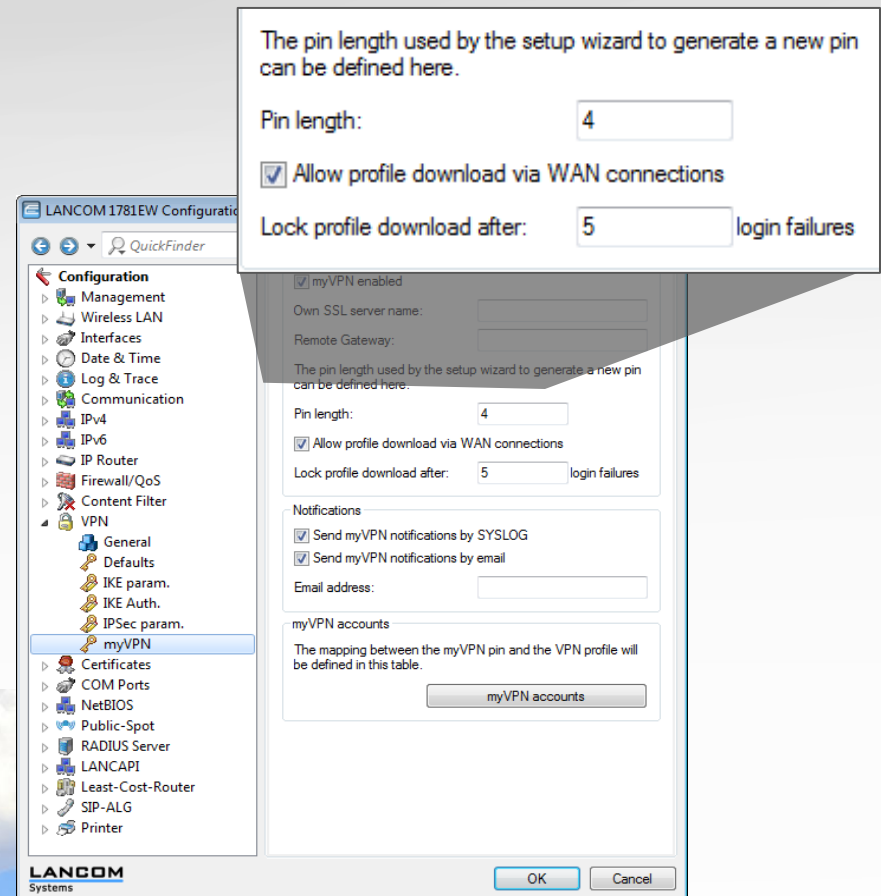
The pin length used by the setup wizard to generate a new pin can be defined here.

Pin length: 4

Allow profile download via WAN connections

Lock profile download after: 5 login failures

LANCOM 1781EW Configurati

QuickFinder

Configuration
Management
Wireless LAN
Interfaces
Date & Time
Log & Trace
Communication
IPv4
IPv6
IP Router
Firewall/QoS
Content Filter
VPN
General
Defaults
IKE param.
IKE Auth.
IPSec param.
myVPN
Certificates
COM Ports
NetBIOS
Public-Spot
RADIUS Server
LANCAPI
Least-Cost-Router
SIP-ALG
Printer

LANCOM Systems

myVPN enabled

Own SSL server name:

Remote Gateway:

The pin length used by the setup wizard to generate a new pin can be defined here.

Pin length: 4

Allow profile download via WAN connections

Lock profile download after: 5 login failures

Notifications

Send myVPN notifications by SYSLOG

Send myVPN notifications by email

Email address:

myVPN accounts

The mapping between the myVPN pin and the VPN profile will be defined in this table.

myVPN accounts

OK

Cancel